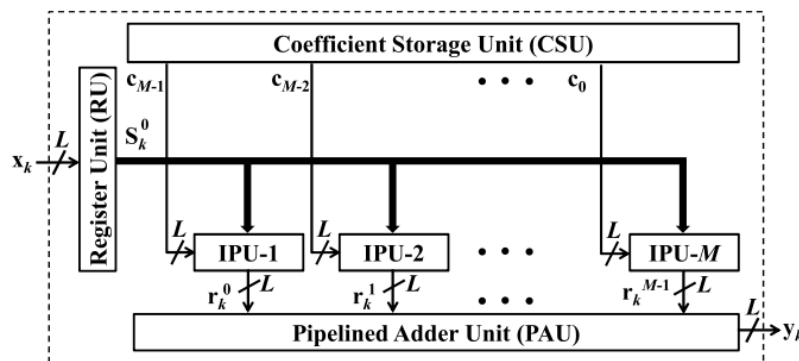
Coefficient Storage Unit (CSU)

$\mathbf{c}_{M-1}$ $\mathbf{c}_{M-2}$ • • • $\mathbf{c}_0$

Register Unit (RU)

$\mathbf{x}_k$ $L$ $\mathbf{S}_k^0$

$L$ IPU-1 $L$ IPU-2 • • • $L$ IPU-$M$

$\mathbf{r}_k^0$ $L$ $\mathbf{r}_k^1$ $L$ • • • $\mathbf{r}_k^{M-1}$ $L$

Pipelined Adder Unit (PAU) $L$ $\mathbf{y}_l$